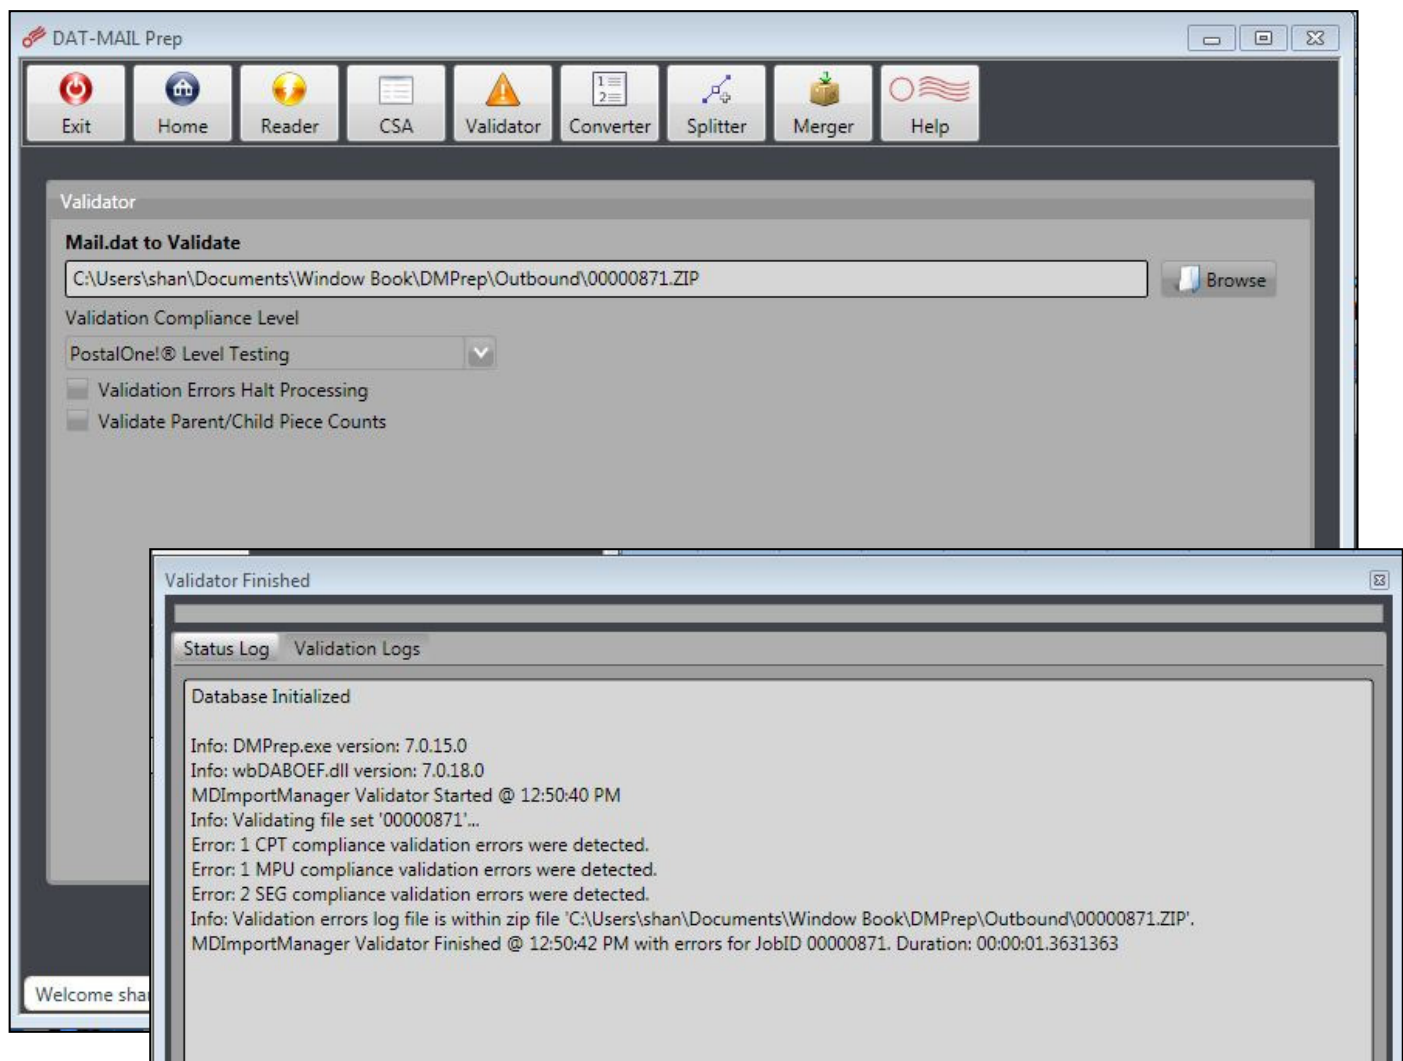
DAT-MAIL Prep

Exit
Home
Reader
CSA
Validator
Converter
Splitter
Merger
Help

Validator

Mail.dat to Validate

C:\Users\shan\Documents\Window Book\DMPrep\Outbound\00000871.ZIP

Browse

Validation Compliance Level

PostalOne!® Level Testing

Validation Errors Halt Processing

Validate Parent/Child Piece Counts

Welcome sha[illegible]

Validator Finished

Status Log
Validation Logs

Database Initialized

Info: DMPrep.exe version: 7.0.15.0
Info: wbDABOEF.dll version: 7.0.18.0
MDImportManager Validator Started @ 12:50:40 PM
Info: Validating file set '00000871'...
Error: 1 CPT compliance validation errors were detected.
Error: 1 MPU compliance validation errors were detected.
Error: 2 SEG compliance validation errors were detected.
Info: Validation errors log file is within zip file 'C:\Users\shan\Documents\Window Book\DMPrep\Outbound\00000871.ZIP'.
MDImportManager Validator Finished @ 12:50:42 PM with errors for JobID 00000871. Duration: 00:00:01.3631363